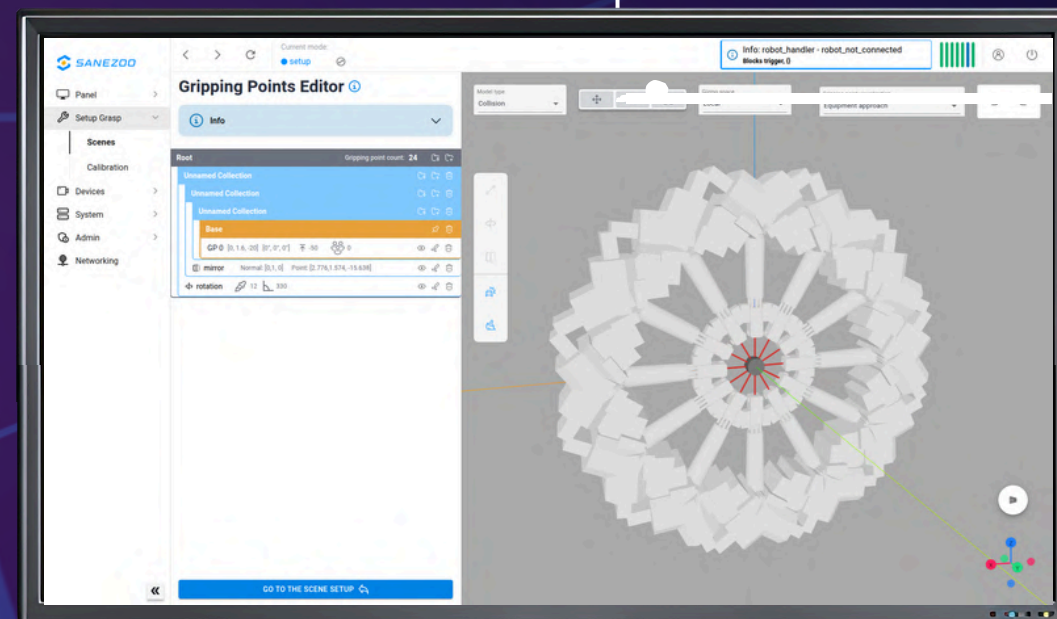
SANEZOO

Current mode:
setup

Info: robot_handler - robot_not_connected
Blocks trigger, ()

Panel
Setup Grasp
Scenes
Calibration
Devices
System
Admin
Networking

Gripping Points Editor

Info

Root
Gripping point count: 24
Unnamed Collection
Unnamed Collection
Unnamed Collection
Base
GP 0 [0, 1.6, -20] [0°, 0°, 0°] -50 0
mirror Normal: [0,1, 0] Point: [2.776,1.574, -15.638]
rotation 12 330

Model type
Collision

Equipment approach

GO TO THE SCENE SETUP